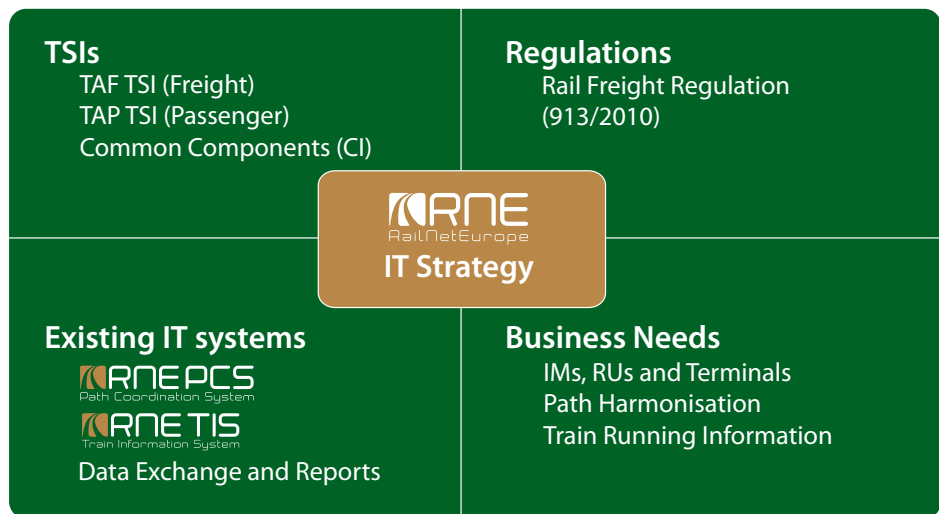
TSIs
TAF TSI (Freight)
TAP TSI (Passenger)
Common Components (CI)

Regulations
Rail Freight Regulation (913/2010)

RNE
RailNetEurope
IT Strategy

Existing IT systems
RNE PCS
Path Coordination System
RNE TIS
Train Information System
Data Exchange and Reports

Business Needs
IMs, RUs and Terminals
Path Harmonisation
Train Running Information